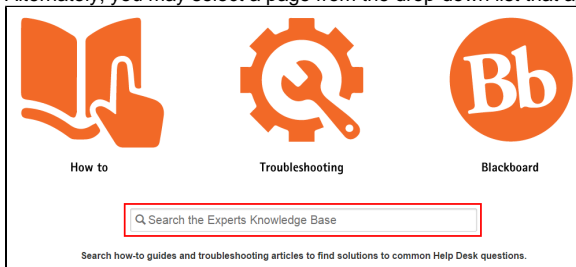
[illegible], you may select a page from the drop down list that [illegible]

Bb

How to

Troubleshooting

Blackboard

Search the Experts Knowledge Base

Search how-to guides and troubleshooting articles to find solutions to common Help Desk questions.